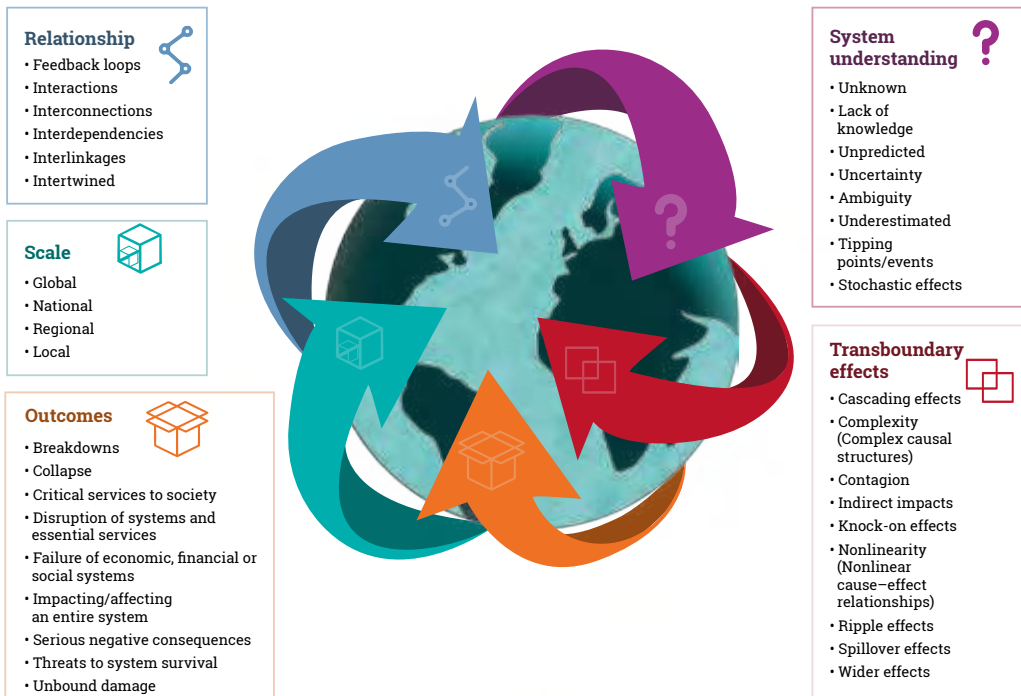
Relationship
• Feedback loops
• Interactions
• Interconnections
• Interdependencies
• Interlinkages
• Intertwined

Scale
• Global
• National
• Regional
• Local

Outcomes
• Breakdowns
• Collapse
• Critical services to society
• Disruption of systems and essential services
• Failure of economic, financial or social systems
• Impacting/affecting an entire system
• Serious negative consequences
• Threats to system survival
• Unbound damage

System understanding
• Unknown
• Lack of knowledge
• Unpredicted
• Uncertainty
• Ambiguity
• Underestimated
• Tipping points/events
• Stochastic effects

Transboundary effects
• Cascading effects
• Complexity (Complex causal structures)
• Contagion
• Indirect impacts
• Knock-on effects
• Nonlinearity (Nonlinear cause–effect relationships)
• Ripple effects
• Spillover effects
• Wider effects